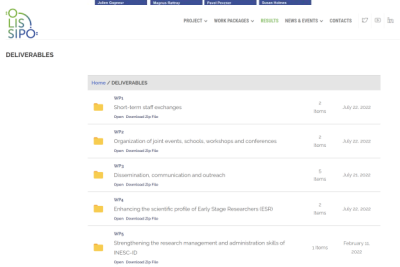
OLISSIPO

Julien Gagneur | Magnus Rattray | Pavel Pevzner | Susan Holmes

PROJECT ⌄ | WORK PACKAGES ⌄ | RESULTS | NEWS & EVENTS ⌄ | CONTACTS

DELIVERABLES

Home / DELIVERABLES

WP1
Short-term staff exchanges
Open · Download Zip File
2 Items
July 22, 2022

WP2
Organization of joint events, schools, workshops and conferences
Open · Download Zip File
2 Items
July 22, 2022

WP3
Dissemination, communication and outreach
Open · Download Zip File
5 Items
July 22, 2022

WP4
Enhancing the scientific profile of Early Stage Researchers (ESR)
Open · Download Zip File
2 Items
July 22, 2022

WP5
Strengthening the research management and administration skills of INESC-ID
Open · Download Zip File
3 Items
February 11, 2022